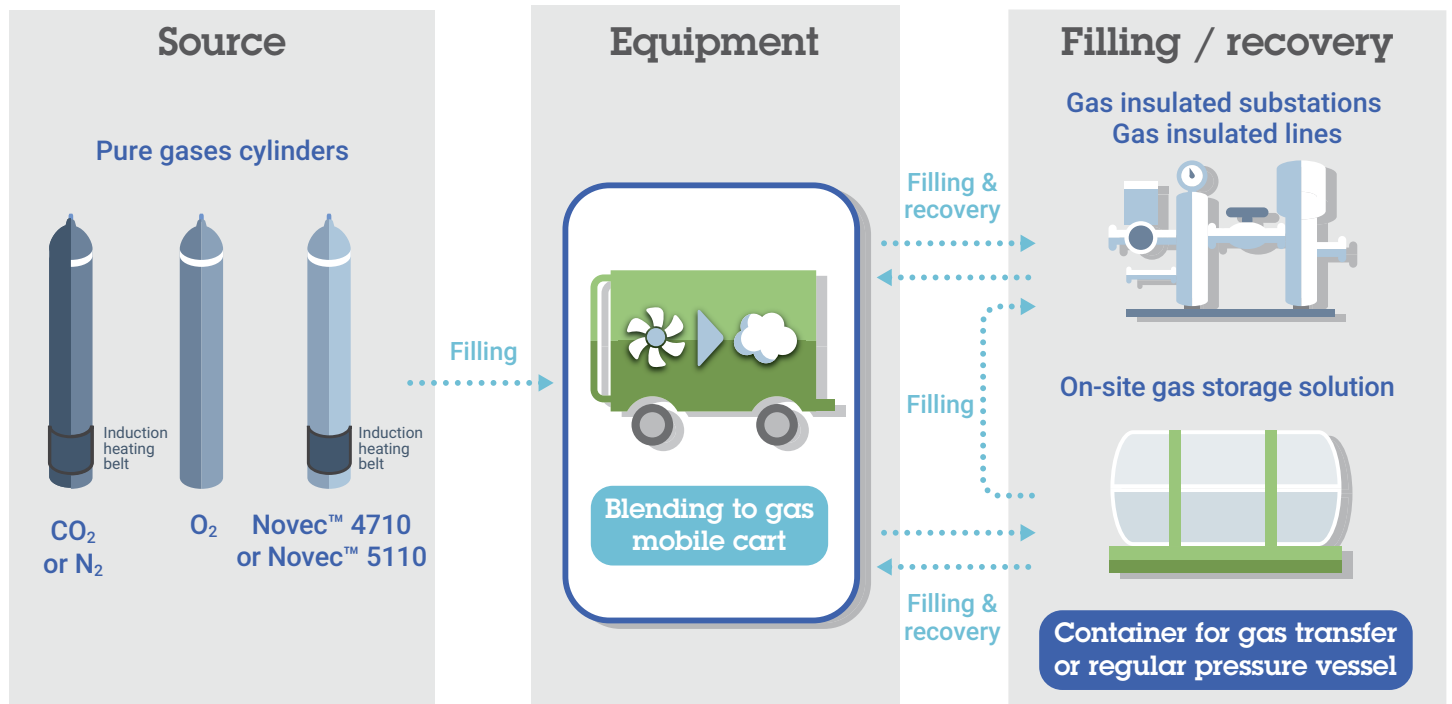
Source

Pure gases cylinders

Induction heating belt

Induction heating belt

$CO_2$ or $N_2$

$O_2$

Novec™ 4710 or Novec™ 5110

Filling

Equipment

Blending to gas mobile cart

Filling & recovery

Filling

Filling & recovery

Filling / recovery

Gas insulated substations
Gas insulated lines

On-site gas storage solution

Container for gas transfer or regular pressure vessel